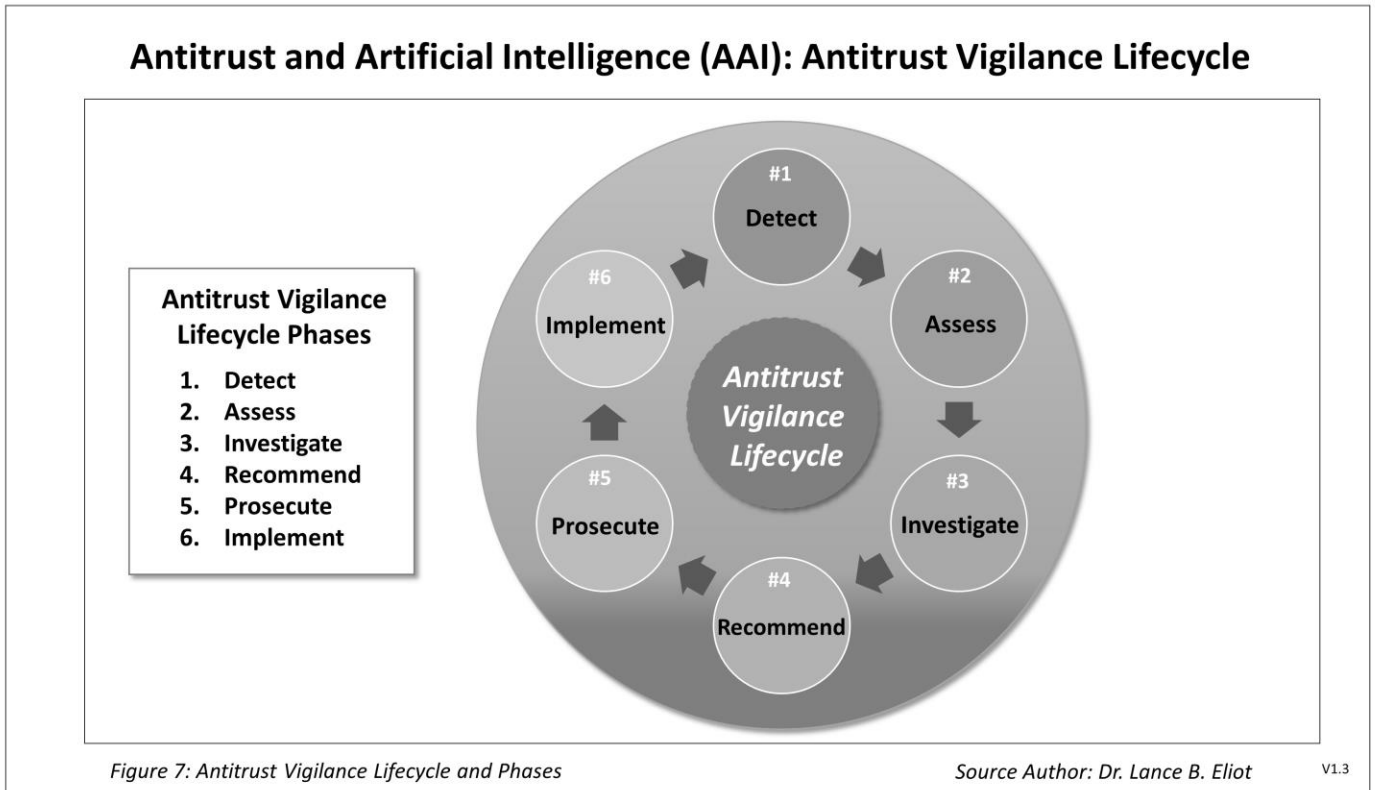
Antitrust and Artificial Intelligence (AAI): Antitrust Vigilance Lifecycle

Antitrust Vigilance Lifecycle Phases

1. Detect
2. Assess
3. Investigate
4. Recommend
5. Prosecute
6. Implement

#1
Detect

#2
Assess

#3
Investigate

#4
Recommend

#5
Prosecute

#6
Implement

Antitrust Vigilance Lifecycle

Figure 7: Antitrust Vigilance Lifecycle and Phases

Source Author: Dr. Lance B. Eliot

V1.3